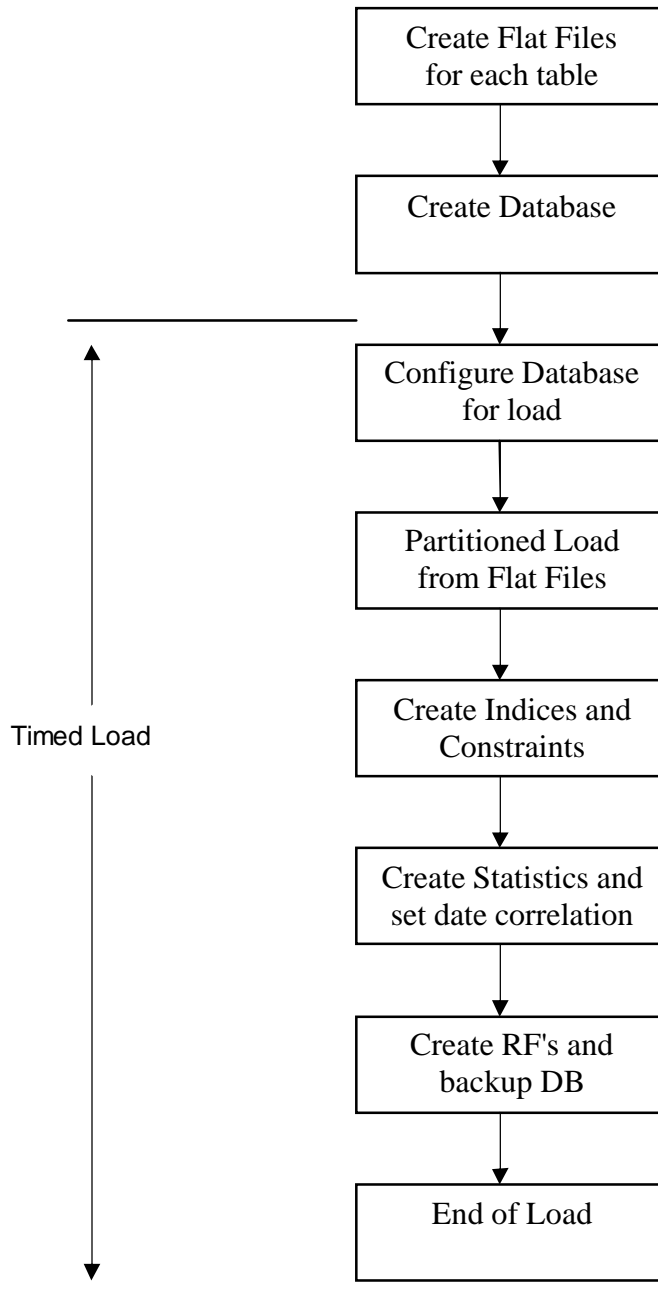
Create Flat Files for each table

Create Database

Configure Database for load

Partitioned Load from Flat Files

Timed Load

Create Indices and Constraints

Create Statistics and set date correlation

Create RF's and backup DB

End of Load